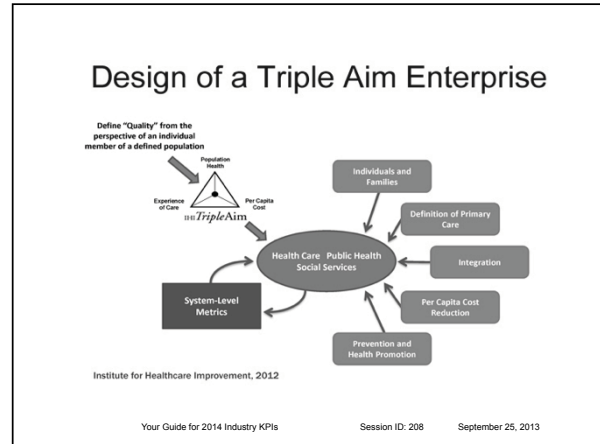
Design of a Triple Aim Enterprise

Define "Quality" from the perspective of an individual member of a defined population

Population Health

Experience of Care

Per Capita Cost

IHI TripleAim

Individuals and Families

Definition of Primary Care

Integration

Per Capita Cost Reduction

Prevention and Health Promotion

Health Care Public Health Social Services

System-Level Metrics

Institute for Healthcare Improvement, 2012

Your Guide for 2014 Industry KPIs Session ID: 208 September 25, 2013